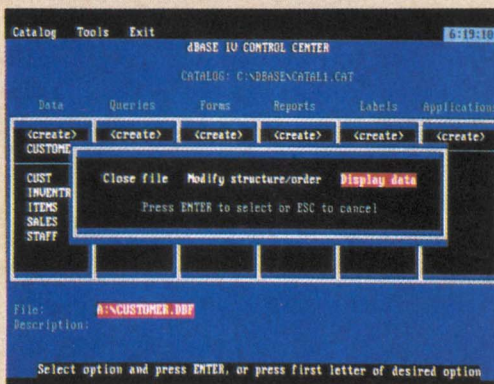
Catalog Tools Exit 6:19:10

dBASE IV CONTROL CENTER

CATALOG: C:\DBASE\CATAL1.CAT

Data Queries Forms Reports Labels Applications

<create> <create> <create> <create> <create> <create>

CUSTOME

CUST
INVENTR
ITEMS
SALES
STAFF

Close file Modify structure/order Display data

Press ENTER to select or ESC to cancel

File: A:\CUSTOMER.DBF
Description:

Select option and press ENTER, or press first letter of desired option